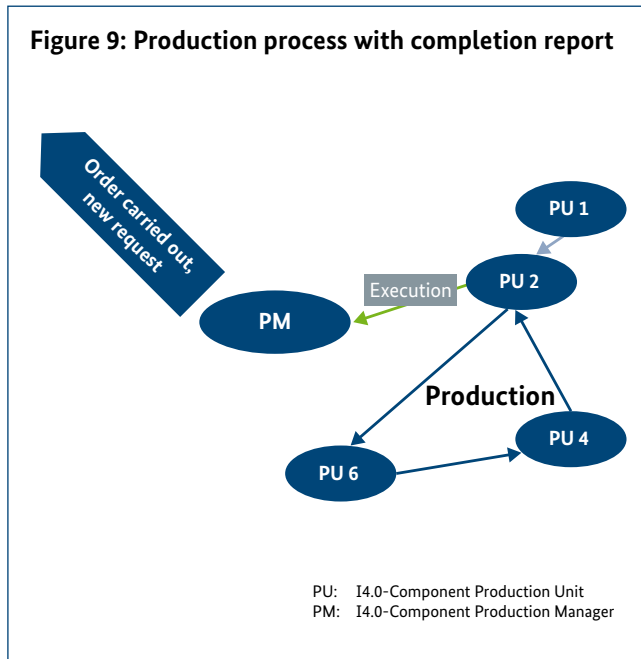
Figure 9: Production process with completion report

Order carried out, new request

PU 1

PU 2

Execution

PM

Production

PU 4

PU 6

PU: I4.0-Component Production Unit
PM: I4.0-Component Production Manager